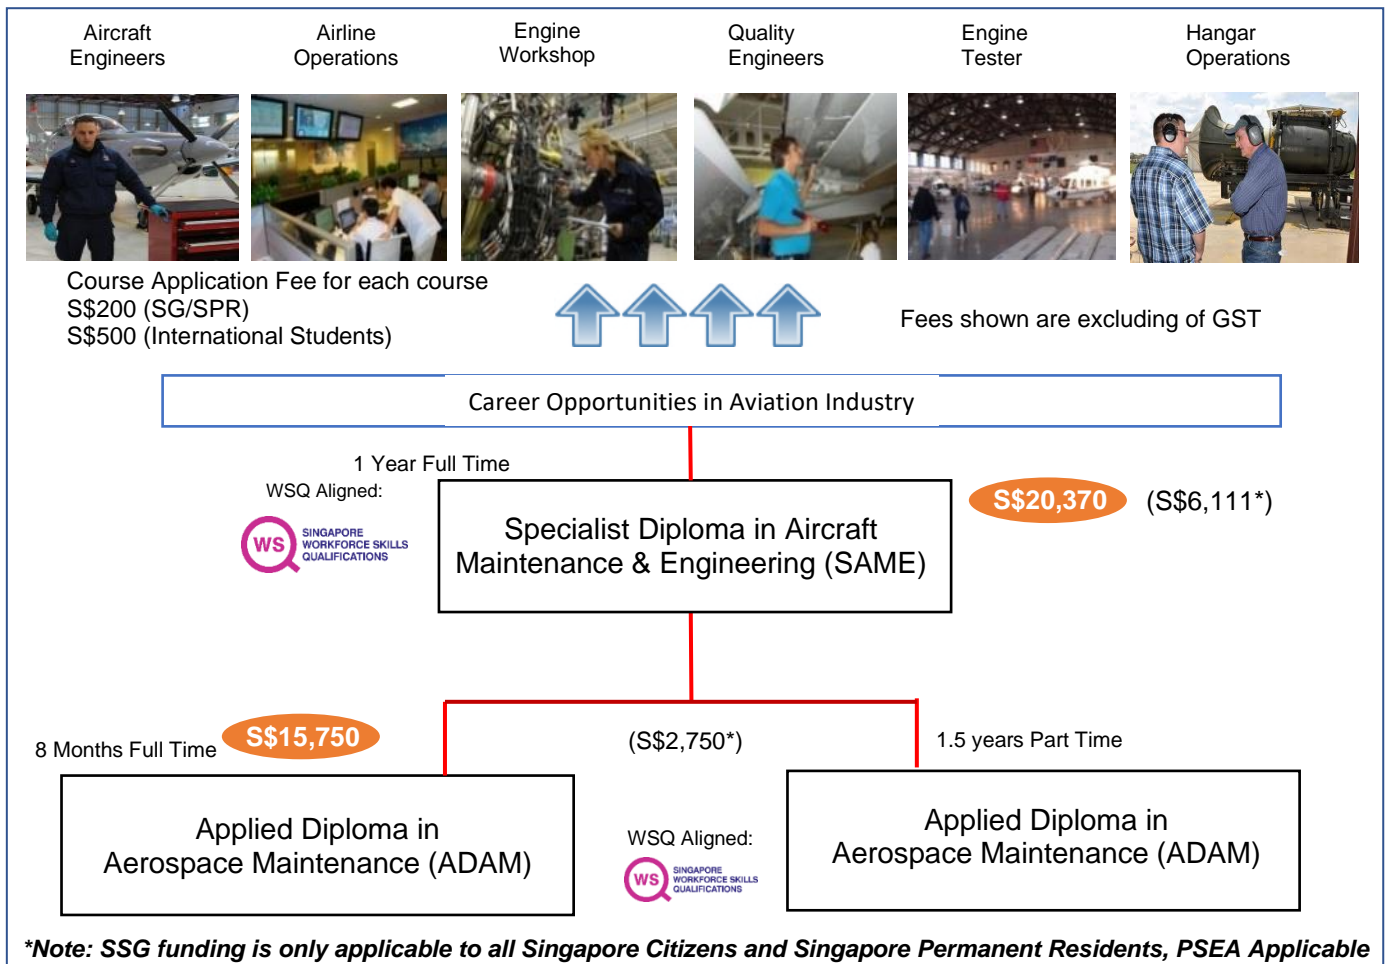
Aircraft Engineers

Airline Operations

Engine Workshop

Quality Engineers

Engine Tester

Hangar Operations

Course Application Fee for each course
S$200 (SG/SPR)
S$500 (International Students)

Fees shown are excluding of GST

Career Opportunities in Aviation Industry

1 Year Full Time

WSQ Aligned:

WS SINGAPORE WORKFORCE SKILLS QUALIFICATIONS

Specialist Diploma in Aircraft Maintenance & Engineering (SAME)

S$20,370 (S$6,111*)

8 Months Full Time S$15,750

(S$2,750*)

1.5 years Part Time

Applied Diploma in Aerospace Maintenance (ADAM)

WSQ Aligned:

WS SINGAPORE WORKFORCE SKILLS QUALIFICATIONS

Applied Diploma in Aerospace Maintenance (ADAM)

*Note: SSG funding is only applicable to all Singapore Citizens and Singapore Permanent Residents, PSEA Applicable